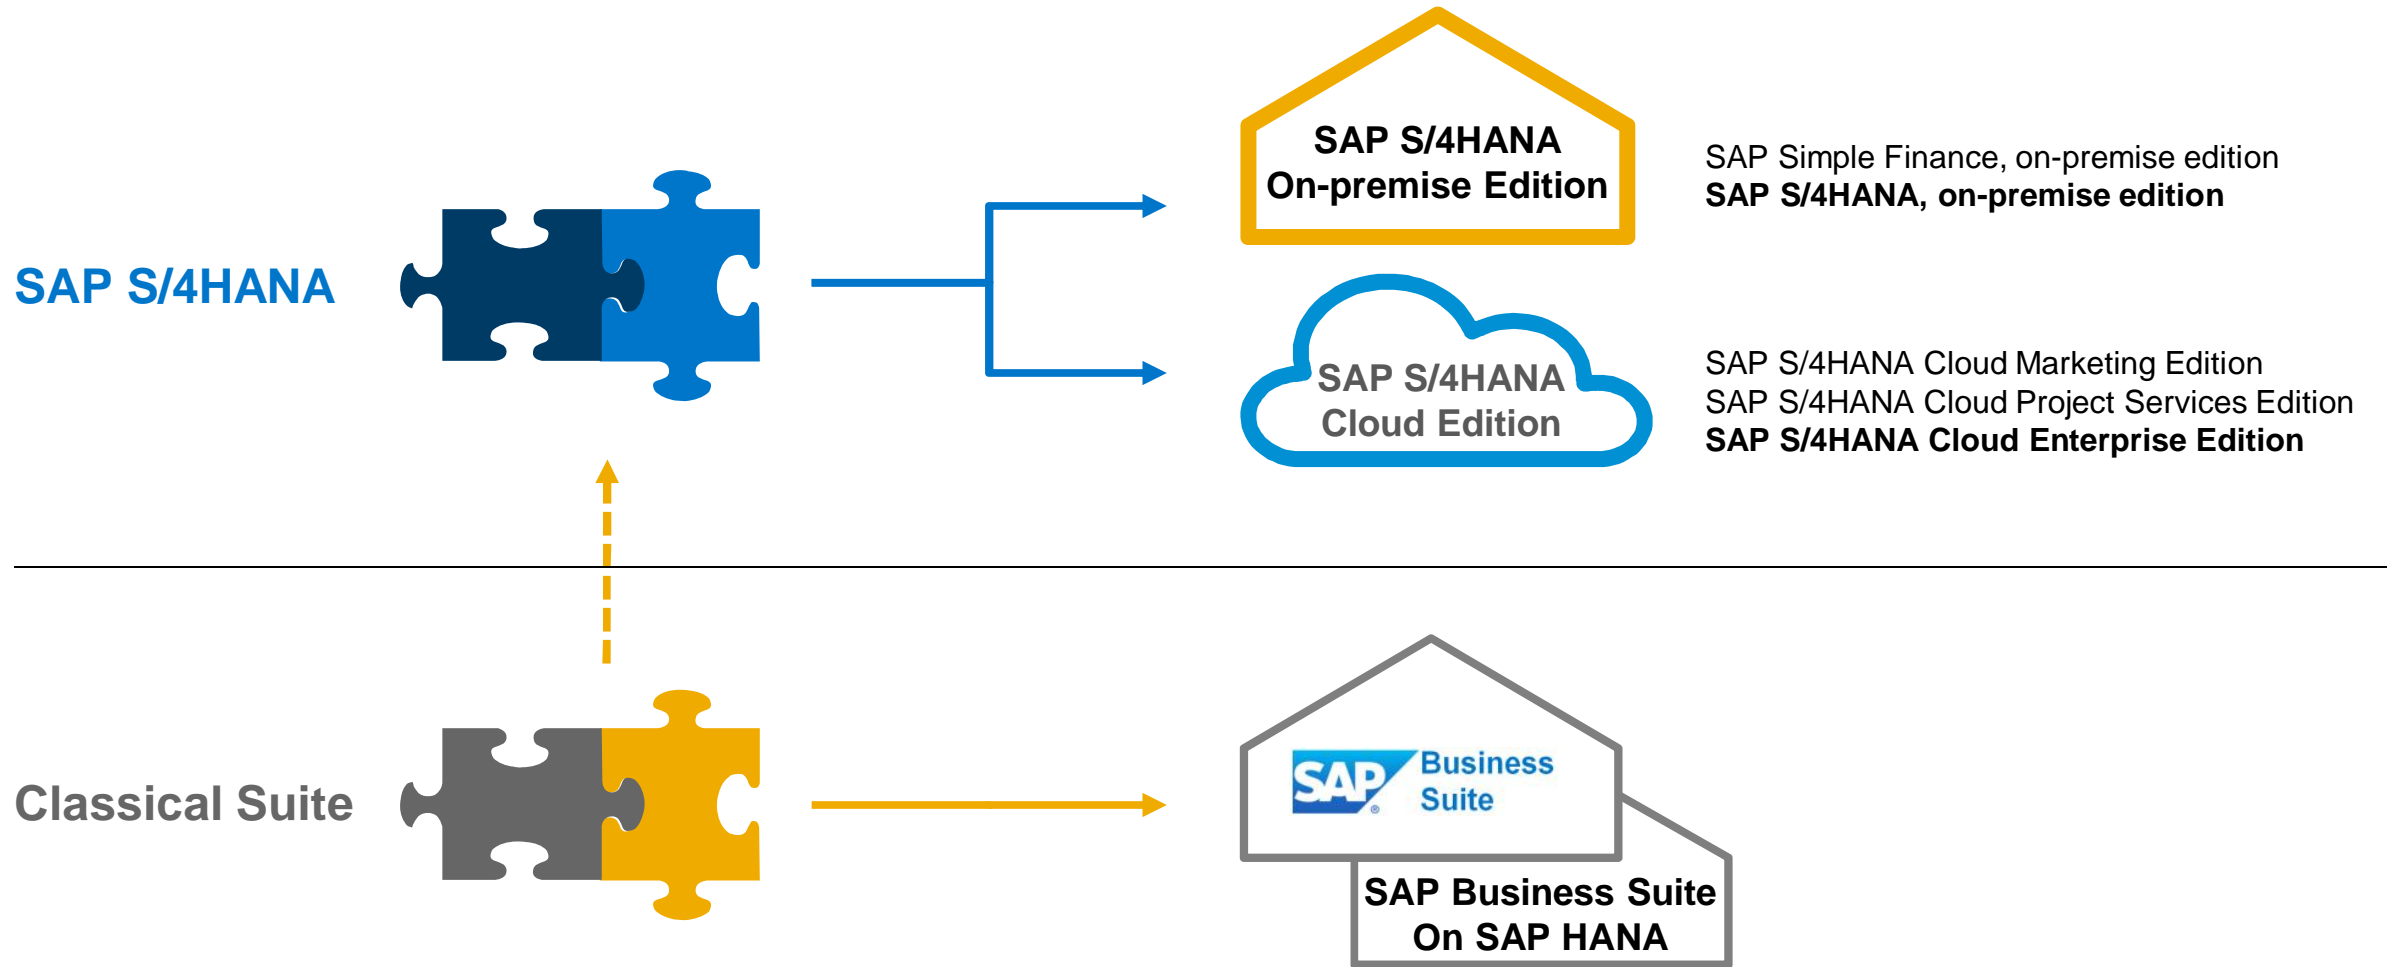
SAP S/4HANA

SAP S/4HANA On-premise Edition

SAP Simple Finance, on-premise edition
SAP S/4HANA, on-premise edition

SAP S/4HANA Cloud Edition

SAP S/4HANA Cloud Marketing Edition
SAP S/4HANA Cloud Project Services Edition
SAP S/4HANA Cloud Enterprise Edition

Classical Suite

SAP Business Suite

SAP Business Suite On SAP HANA